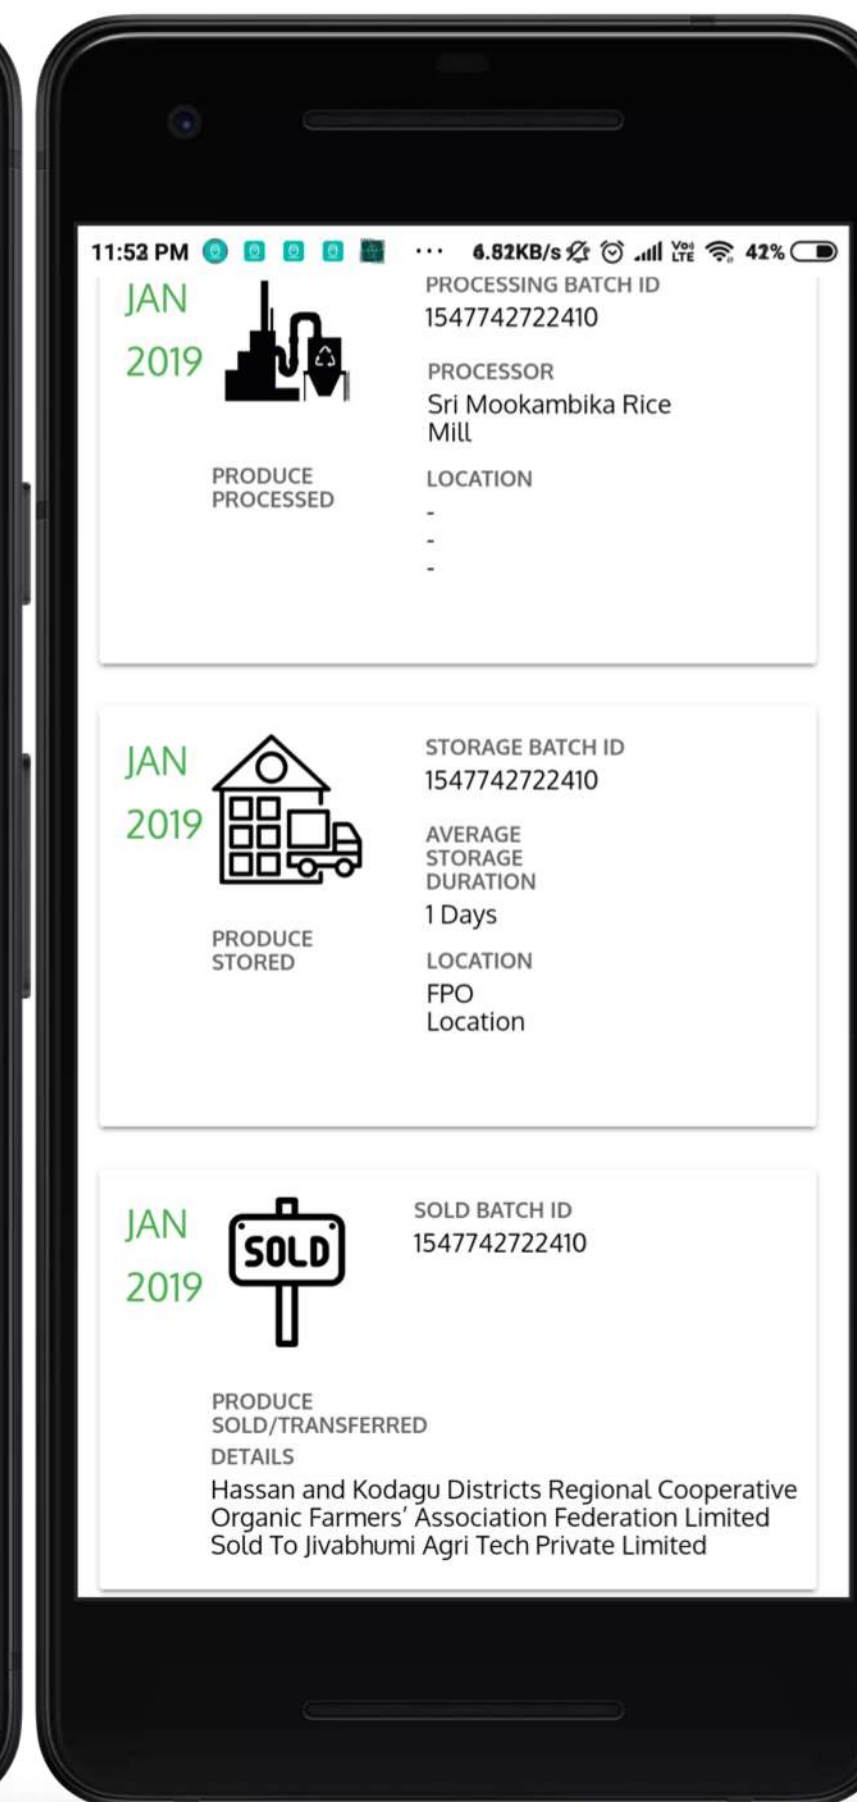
11:52 PM ··· 6.82KB/s Vo LTE 42%

JAN
2019

PRODUCE PROCESSED

PROCESSING BATCH ID
1547742722410

PROCESSOR
Sri Mookambika Rice Mill

LOCATION
-
-
-

JAN
2019

PRODUCE STORED

STORAGE BATCH ID
1547742722410

AVERAGE STORAGE DURATION
1 Days

LOCATION
FPO Location

JAN
2019

SOLD

SOLD BATCH ID
1547742722410

PRODUCE SOLD/TRANSFERRED
DETAILS
Hassan and Kodagu Districts Regional Cooperative Organic Farmers' Association Federation Limited Sold To Jivabhumi Agri Tech Private Limited